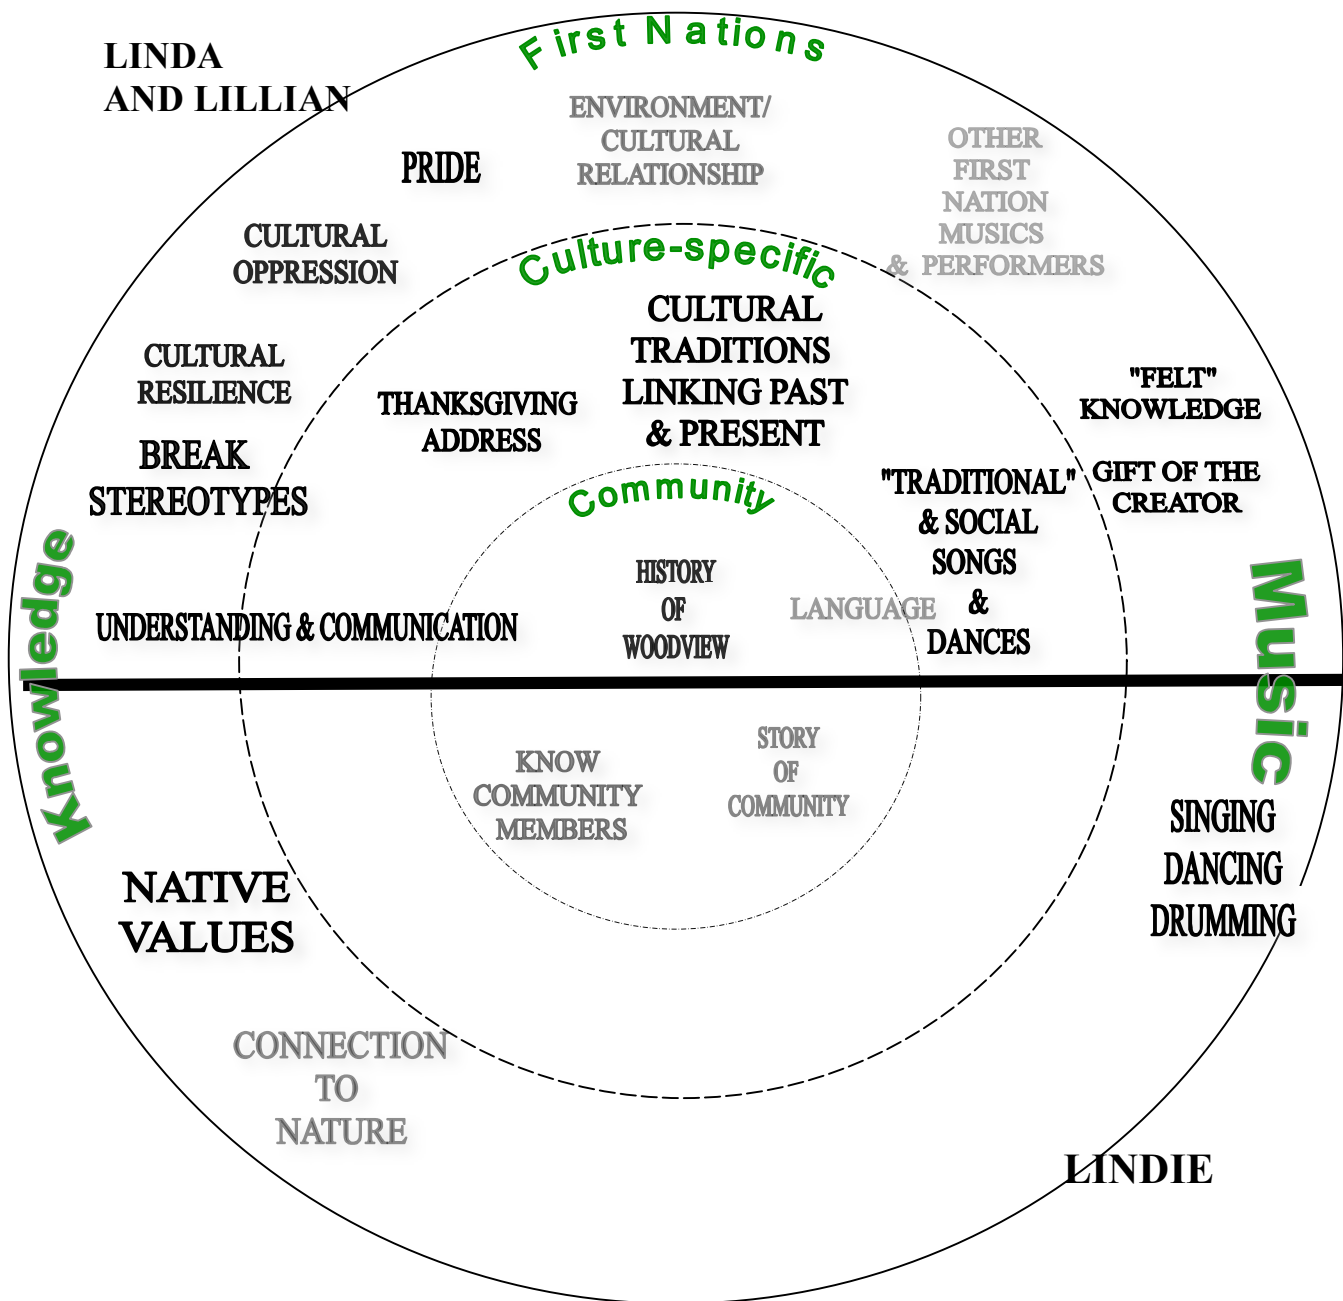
LINDA AND LILLIAN

First Nations

PRIDE

ENVIRONMENT/ CULTURAL RELATIONSHIP

OTHER FIRST NATION MUSICS & PERFORMERS

CULTURAL OPPRESSION

Culture-specific

CULTURAL TRADITIONS LINKING PAST & PRESENT

CULTURAL RESILIENCE

THANKSGIVING ADDRESS

"FELT" KNOWLEDGE

BREAK STEREOTYPES

Community

"TRADITIONAL" & SOCIAL SONGS & DANCES

GIFT OF THE CREATOR

Knowledge

HISTORY OF WOODVIEW

LANGUAGE

Music

UNDERSTANDING & COMMUNICATION

KNOW COMMUNITY MEMBERS

STORY OF COMMUNITY

SINGING DANCING DRUMMING

NATIVE VALUES

CONNECTION TO NATURE

LINDIE